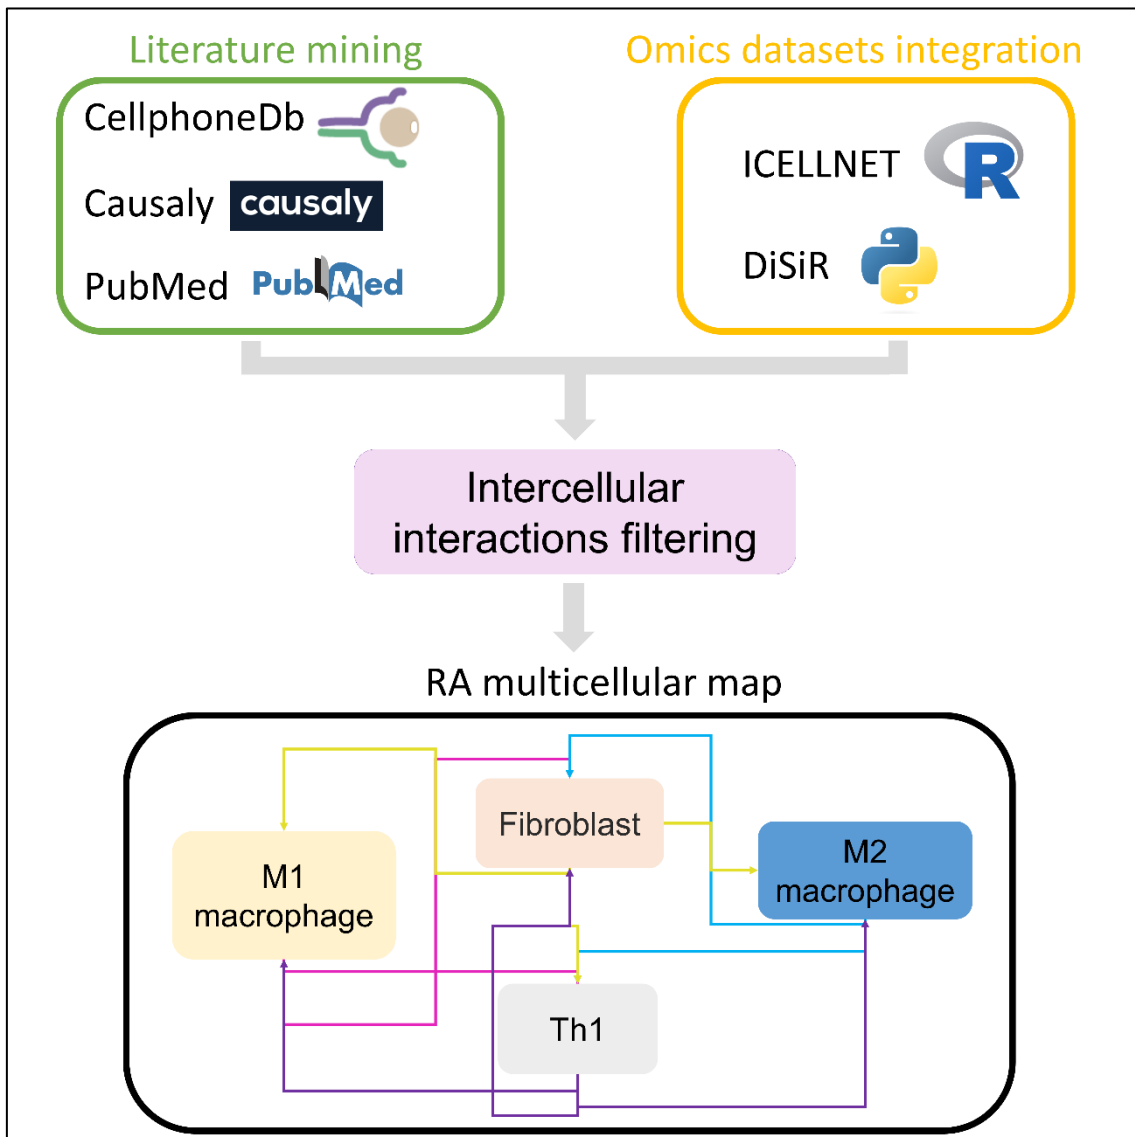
Literature mining

CellphoneDb

Causaly causaly

PubMed PubMed

Omics datasets integration

ICELLNET R

DiSiR

Intercellular interactions filtering

RA multicellular map

Fibroblast

M1 macrophage

M2 macrophage

Th1